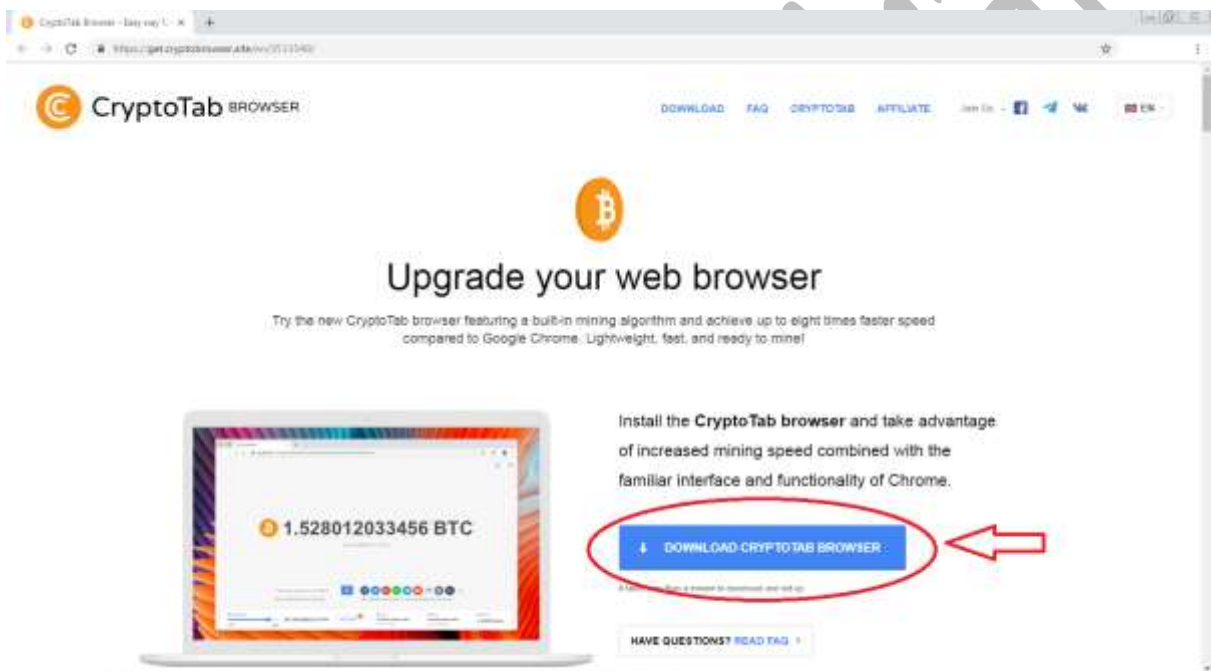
CryptoTab Browser - Easy way t... ×

https://get.cryptobrowser.site/en/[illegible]

CryptoTab BROWSER

DOWNLOAD FAQ CRYPTOTAB AFFILIATE Join Us: EN

Upgrade your web browser

Try the new CryptoTab browser featuring a built-in mining algorithm and achieve up to eight times faster speed compared to Google Chrome. Lightweight, fast, and ready to mine!

1.528012033456 BTC

Install the **CryptoTab browser** and take advantage of increased mining speed combined with the familiar interface and functionality of Chrome.

DOWNLOAD CRYPTOTAB BROWSER

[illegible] to download and set up

HAVE QUESTIONS? READ FAQ